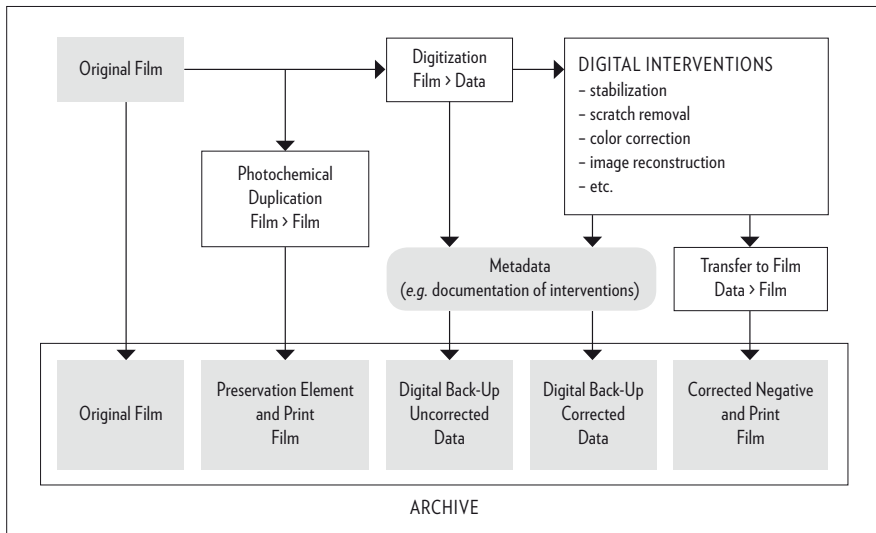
Original Film

Digitization
Film > Data

DIGITAL INTERVENTIONS
– stabilization
– scratch removal
– color correction
– image reconstruction
– etc.

Photochemical Duplication
Film > Film

Metadata
(*e.g.* documentation of interventions)

Transfer to Film
Data > Film

Original Film

Preservation Element and Print Film

Digital Back-Up Uncorrected Data

Digital Back-Up Corrected Data

Corrected Negative and Print Film

ARCHIVE